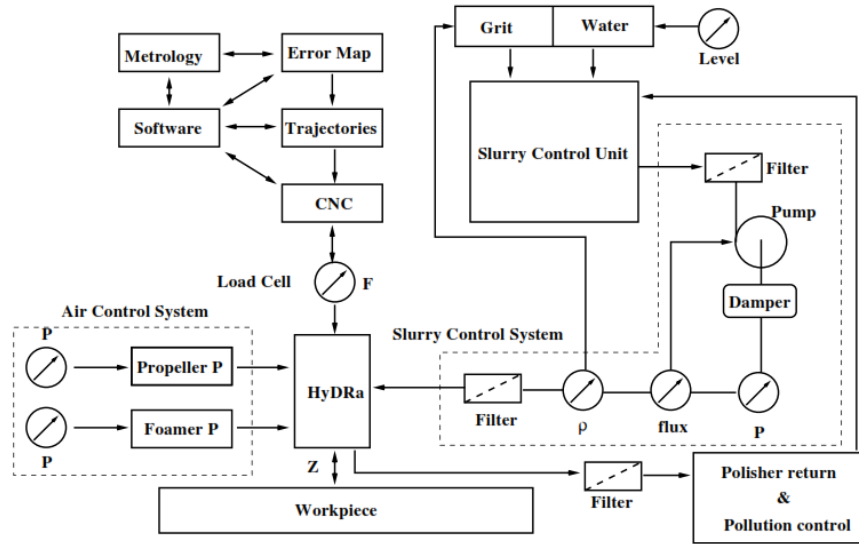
Grit
Water
Level
Metrology
Error Map
Software
Trajectories
Slurry Control Unit
Filter
Pump
CNC
Load Cell
F
Damper
Air Control System
Slurry Control System
P
Propeller P
HyDRa
Filter
$\rho$
flux
P
P
Foamer P
Z
Filter
Polisher return
&
Pollution control
Workpiece